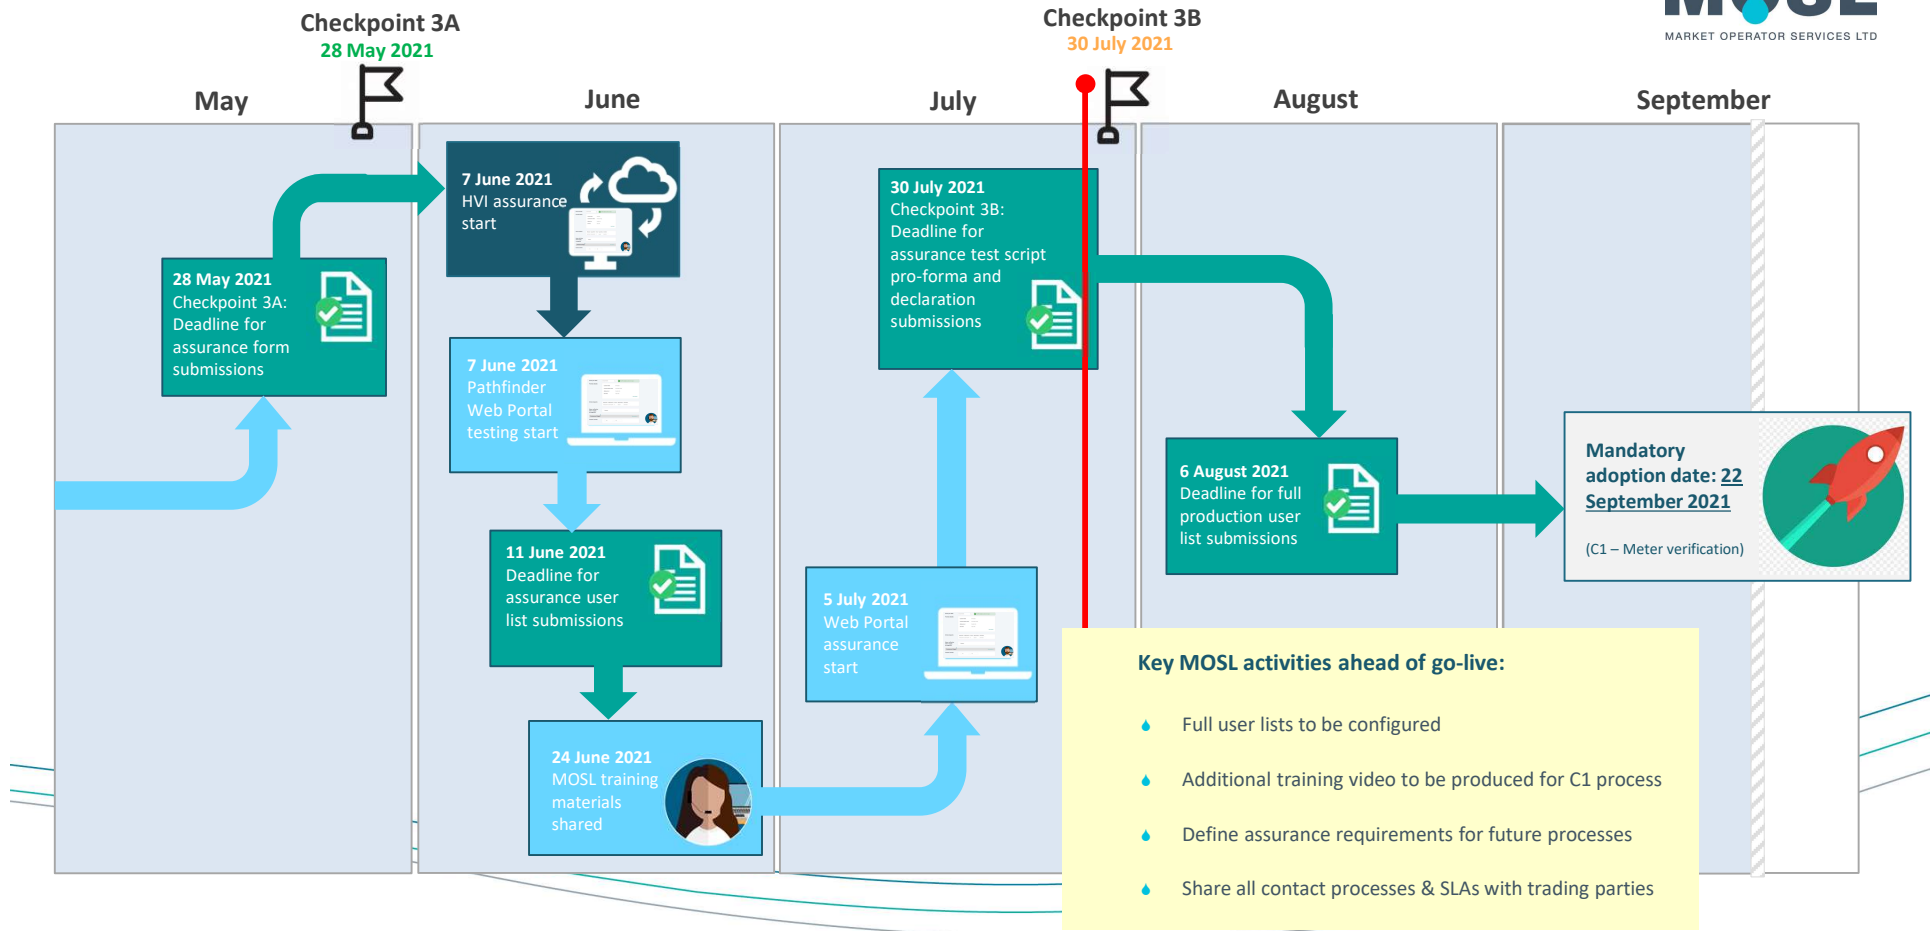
MOSL
MARKET OPERATOR SERVICES LTD

Checkpoint 3A
28 May 2021

Checkpoint 3B
30 July 2021

May

June

July

August

September

28 May 2021
Checkpoint 3A: Deadline for assurance form submissions

7 June 2021
HVI assurance start

7 June 2021
Pathfinder Web Portal testing start

11 June 2021
Deadline for assurance user list submissions

24 June 2021
MOSL training materials shared

5 July 2021
Web Portal assurance start

30 July 2021
Checkpoint 3B: Deadline for assurance test script pro-forma and declaration submissions

6 August 2021
Deadline for full production user list submissions

Mandatory adoption date: 22 September 2021

(C1 – Meter verification)

Key MOSL activities ahead of go-live:

Full user lists to be configured

Additional training video to be produced for C1 process

Define assurance requirements for future processes

Share all contact processes & SLAs with trading parties